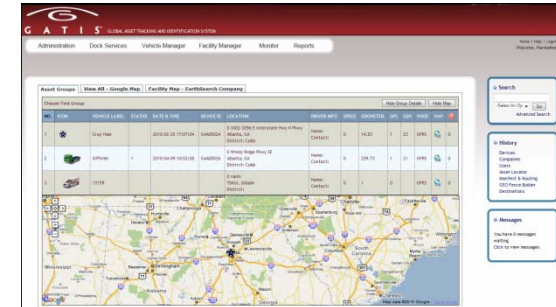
G A T I S GLOBAL ASSET TRACKING AND IDENTIFICATION SYSTEM

Administration Dock Services Vehicle Manager Facility Manager Monitor Reports

Home | Help | Logout
Welcome, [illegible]

Asset Groups | View All - Google Map | Facility Map - EarthSearch Company

Choose Fleet Group

Hide Group Details | Hide Map

| NO. | ICON | VEHICLE LABEL | STATUS | DATE & TIME | DEVICE ID | LOCATION | DRIVER INFO | SPEED | ODOMETER | GPS | GPS | MODE | MAP | |
|---|---|---|---|---|---|---|---|---|---|---|---|---|---|---|
| 1 | | Gray Hale | | 2010-02-25 17:07:04 | GAA00024 | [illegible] Interstate Hwy N Hwy Atlanta, GA Directions: Code | Name: Contact: | 0 | 14.52 | 1 | 22 | GPRS | | |
| 2 | | Giffintm | 1 | 2010-04-09 10:02:08 | GAA00026 | 0 Windy Ridge Pkwy SE Atlanta, GA Directions: Code | Name: Contact: | 0 | 228.71 | 1 | 21 | GPRS | | |
| 3 | | 13159 | | | | 0 null TBAG, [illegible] Directions: | Name: Contact: | 0 | 0 | 1 | 0 | GPRS | | |

Google Map data ©2010 Google

Search
-Select An Op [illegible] Go
Advanced Search

History
Devices
Companies
Users
Asset Locator
Manifest & Routing
GEO Fence Builder
Destinations

Messages
You have 0 messages waiting
Click to view messages